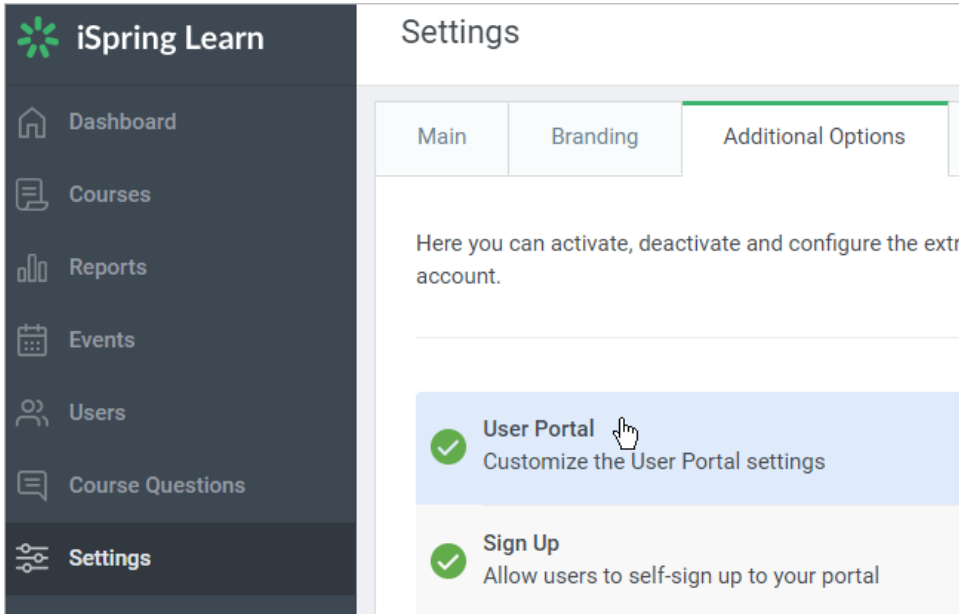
iSpring Learn

Dashboard

Courses

Reports

Events

Users

Course Questions

Settings

Settings

Main

Branding

Additional Options

Here you can activate, deactivate and configure the extr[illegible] account.

User Portal
Customize the User Portal settings

Sign Up
Allow users to self-sign up to your portal